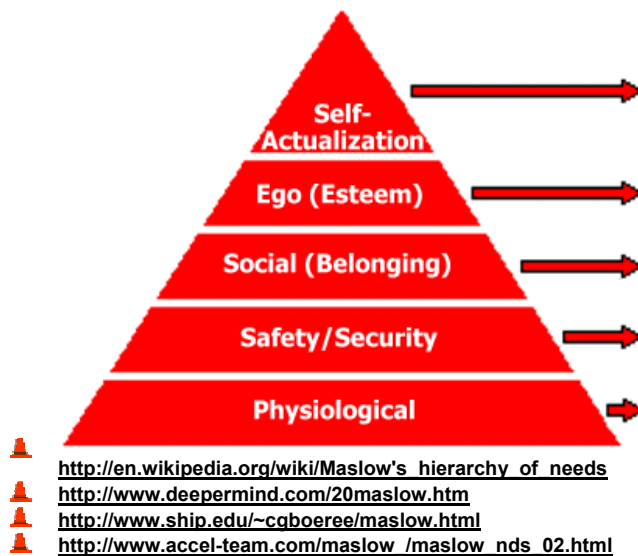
Self-Actualization

Ego (Esteem)

Social (Belonging)

Safety/Security

Physiological

http://en.wikipedia.org/wiki/Maslow's_hierarchy_of_needs

http://www.deepermind.com/20maslow.htm

http://www.ship.edu/~cgboeree/maslow.html

http://www.accel-team.com/maslow_/maslow_nds_02.html